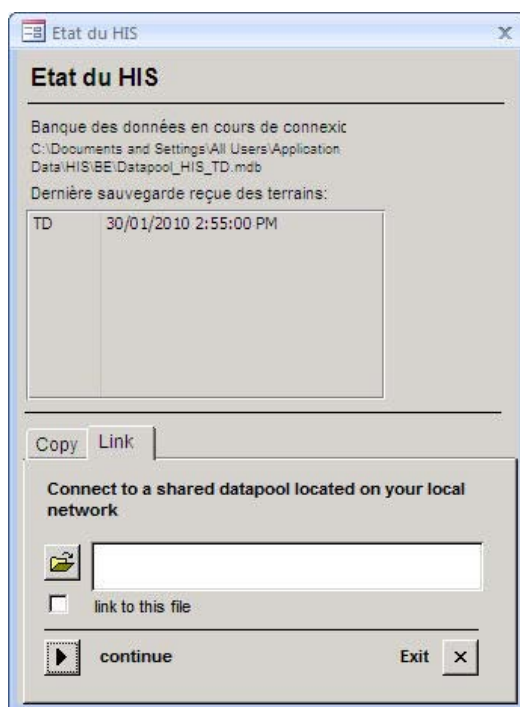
Etat du HIS

Etat du HIS

Banque des données en cours de connexic
C:\Documents and Settings\All Users\Application Data\HIS\BE\Datapool_HIS_TD.mdb

Dernière sauvegarde reçue des terrains:

| TD | 30/01/2010 2:55:00 PM |
|---|---|

Copy Link

Connect to a shared datapool located on your local network

link to this file

continue

Exit ×